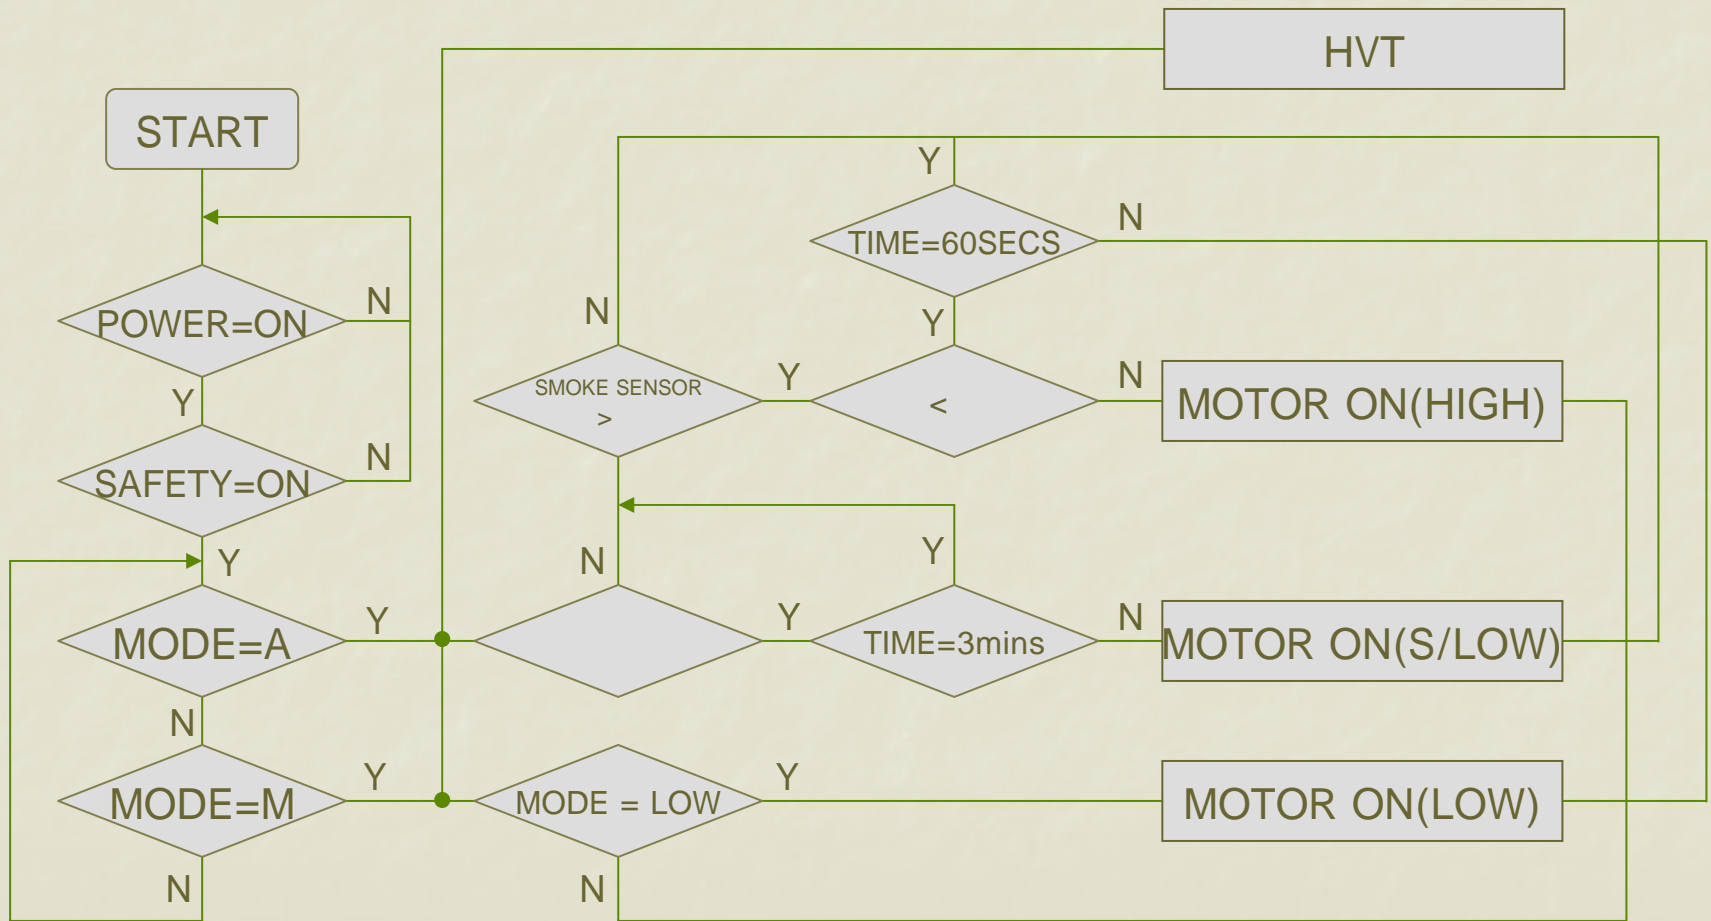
HVT

START

Y

TIME=60SECS

N

POWER=ON

N

N

Y

Y

SMOKE SENSOR
>

Y

<

N

MOTOR ON(HIGH)

SAFETY=ON

N

Y

N

Y

Y

MODE=A

Y

Y

TIME=3mins

N

MOTOR ON(S/LOW)

N

MODE=M

Y

MODE = LOW

Y

MOTOR ON(LOW)

N

N